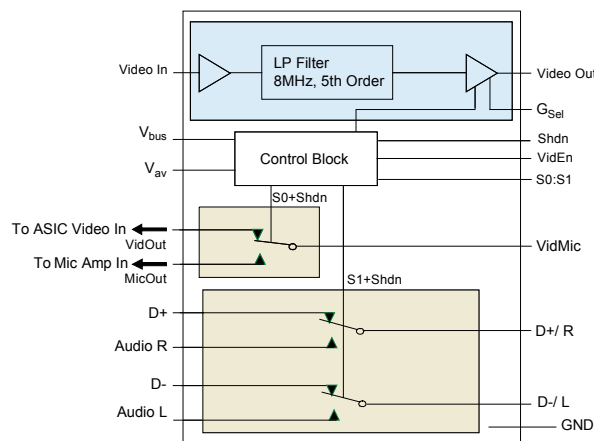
Video In

LP Filter
8MHz, 5th Order

Video Out

$G_{Sel}$

$V_{bus}$

Control Block

Shdn

VidEn

$V_{av}$

S0:S1

S0+Shdn

To ASIC Video In

VidOut

VidMic

To Mic Amp In

MicOut

S1+Shdn

D+

D+/ R

Audio R

D-

D-/ L

Audio L

GND